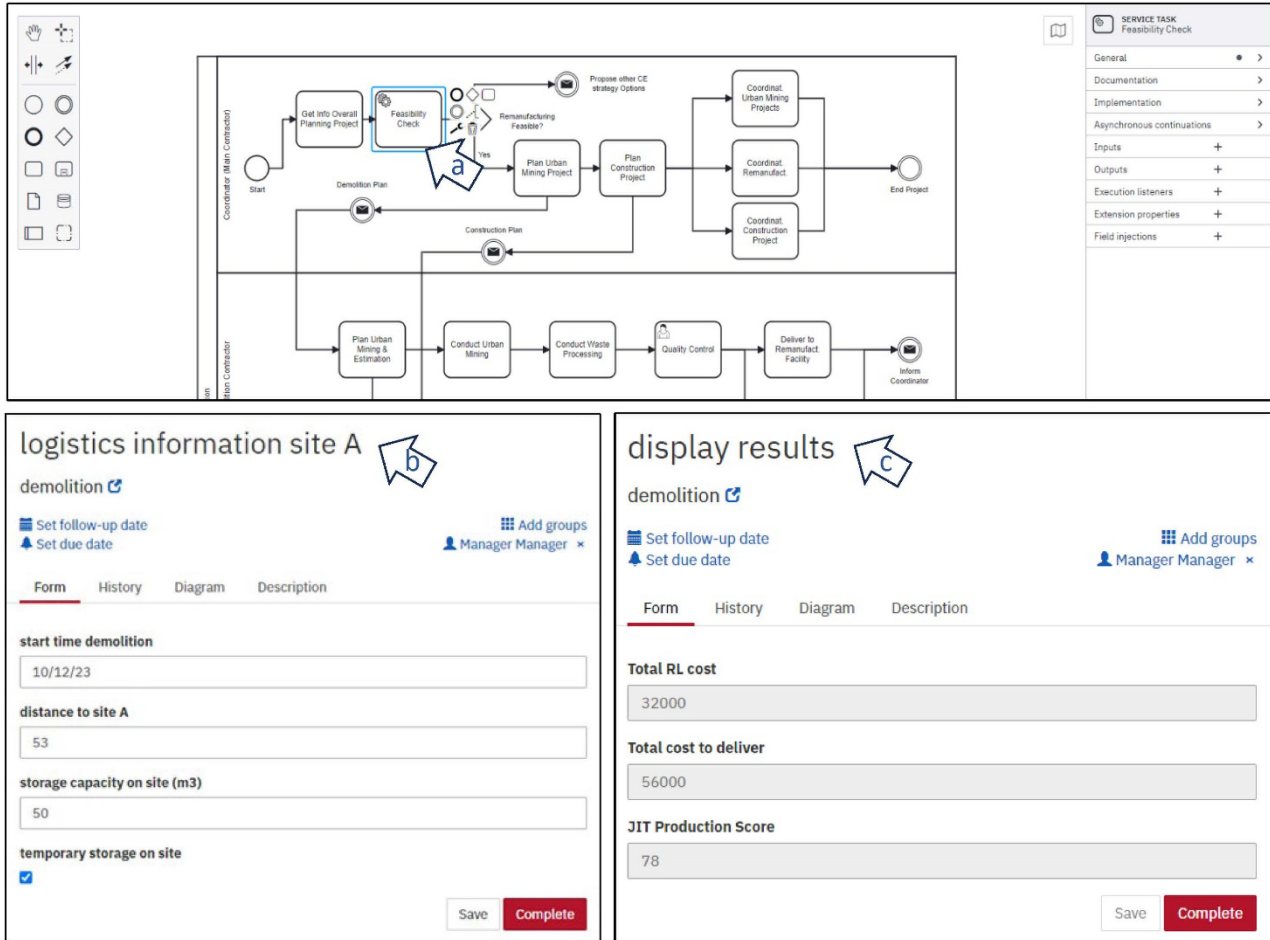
Coordinator (Main Contractor)

Start

Get Info Overall Planning Project

Feasibility Check

a

Propose other CE strategy Options

Remanufacturing Feasible?

Yes

Plan Urban Mining Project

Plan Construction Project

Coordinat. Urban Mining Projects

Coordinat. Remanufact.

Coordinat. Construction Project

End Project

Demolition Plan

Construction Plan

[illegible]ion Contractor

Plan Urban Mining & Estimation

Conduct Urban Mining

Conduct Waste Processing

Quality Control

Deliver to Remanufact. Facility

Inform Coordinator

SERVICE TASK
Feasibility Check

General

Documentation

Implementation

Asynchronous continuations

Inputs +

Outputs +

Execution listeners +

Extension properties +

Field injections +

logistics information site A

b

demolition

Set follow-up date
Set due date

Add groups
Manager Manager ×

Form History Diagram Description

start time demolition
10/12/23

distance to site A
53

storage capacity on site (m3)
50

temporary storage on site

Save Complete

display results

c

demolition

Set follow-up date
Set due date

Add groups
Manager Manager ×

Form History Diagram Description

Total RL cost
32000

Total cost to deliver
56000

JIT Production Score
78

Save Complete